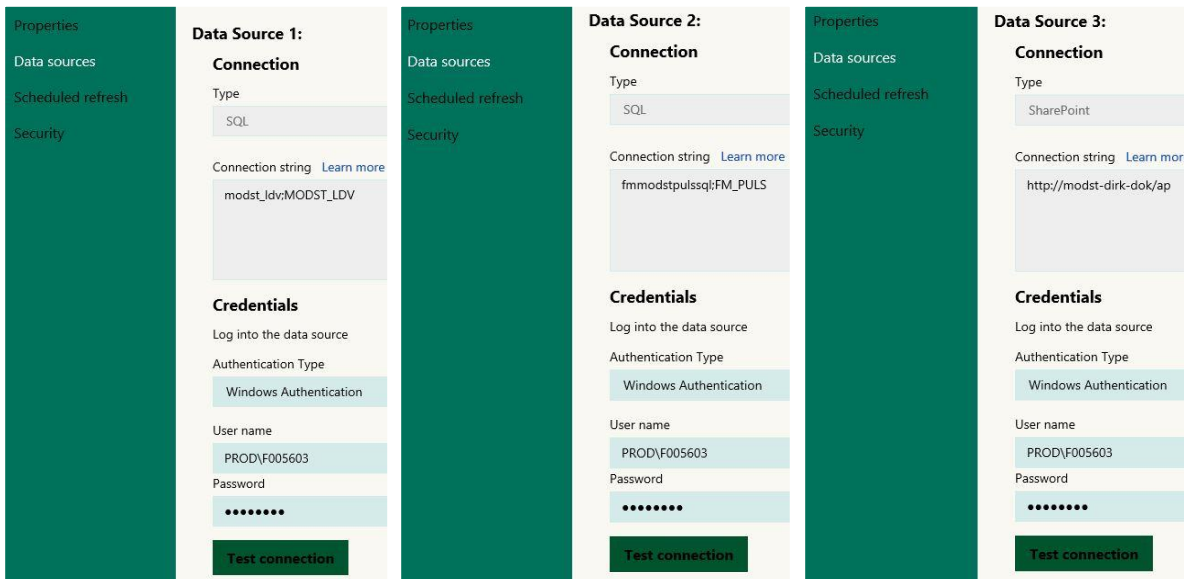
Properties
Data sources
Scheduled refresh
Security

Data Source 1:
Connection
Type
SQL
Connection string Learn more
modst_ldv;MODST_LDV
Credentials
Log into the data source
Authentication Type
Windows Authentication
User name
PROD\F005603
Password
••••••••
Test connection

Properties
Data sources
Scheduled refresh
Security

Data Source 2:
Connection
Type
SQL
Connection string Learn more
fmmodstpulssql;FM_PULS
Credentials
Log into the data source
Authentication Type
Windows Authentication
User name
PROD\F005603
Password
••••••••
Test connection

Properties
Data sources
Scheduled refresh
Security

Data Source 3:
Connection
Type
SharePoint
Connection string Learn mor
http://modst-dirk-dok/ap
Credentials
Log into the data source
Authentication Type
Windows Authentication
User name
PROD\F005603
Password
••••••••
Test connection